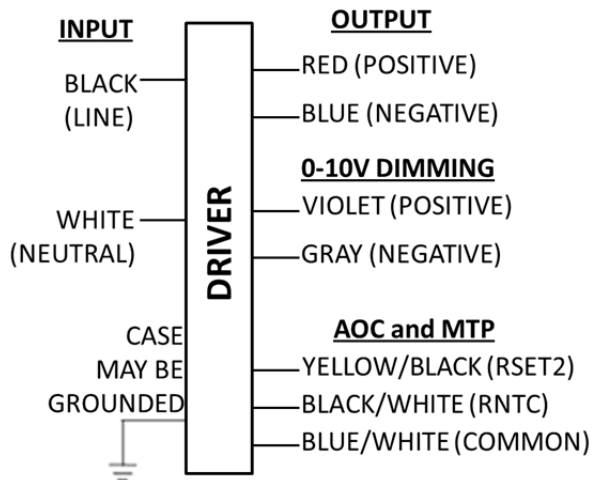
INPUT

BLACK
(LINE)

WHITE
(NEUTRAL)

CASE
MAY BE
GROUNDED

DRIVER

OUTPUT

RED (POSITIVE)

BLUE (NEGATIVE)

0-10V DIMMING

VIOLET (POSITIVE)

GRAY (NEGATIVE)

AOC and MTP

YELLOW/BLACK (RSET2)

BLACK/WHITE (RNTC)

BLUE/WHITE (COMMON)